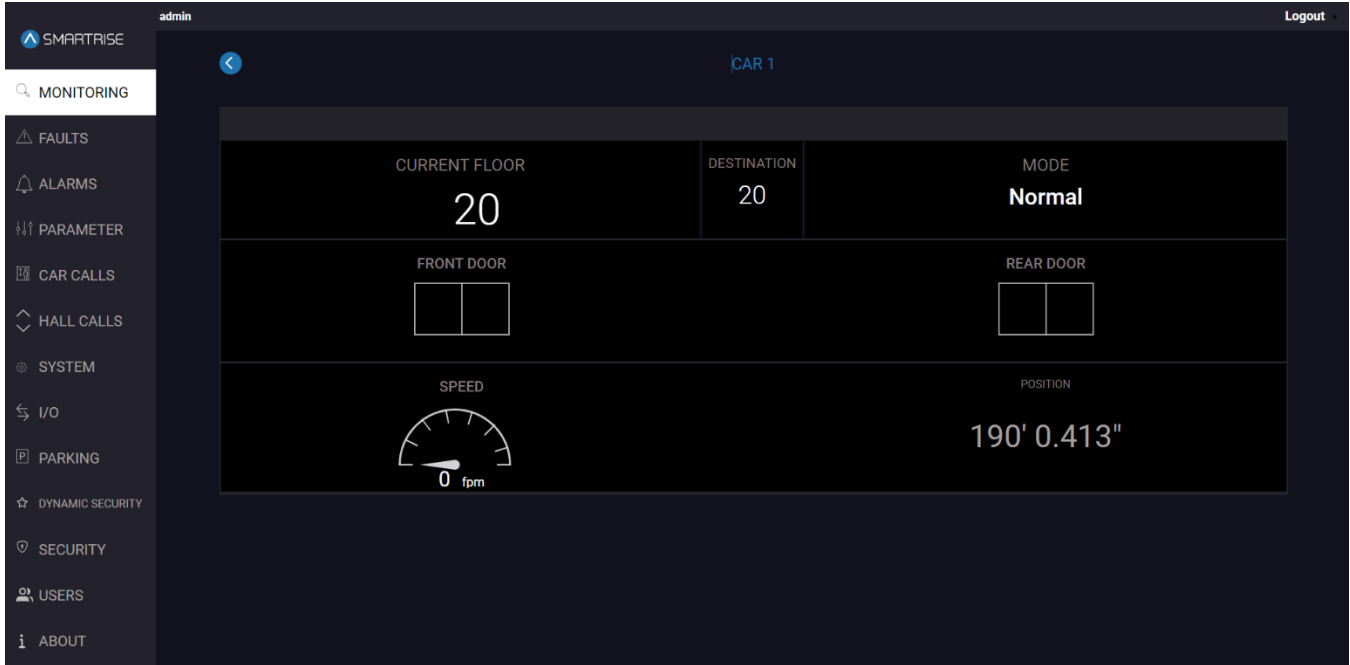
admin

Logout

SMARTRISE

MONITORING

FAULTS

ALARMS

PARAMETER

CAR CALLS

HALL CALLS

SYSTEM

I/O

PARKING

DYNAMIC SECURITY

SECURITY

USERS

ABOUT

CAR 1

CURRENT FLOOR

20

DESTINATION

20

MODE

Normal

FRONT DOOR

REAR DOOR

SPEED

0 fpm

POSITION

190' 0.413"